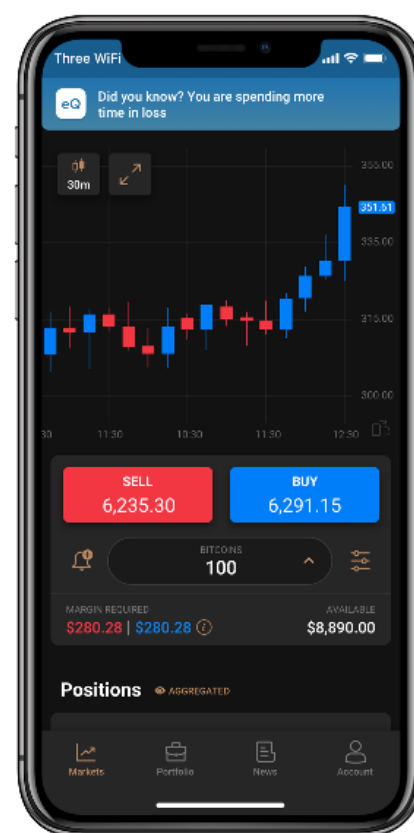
Three WiFi

eQ Did you know? You are spending more time in loss

30m

355.00
351.51
335.00
315.00
300.00

30 11:30 10:30 11:30 12:30

SELL
6,235.30

BUY
6,291.15

BITCOINS
100

MARGIN REQUIRED
$280.28 | $280.28

AVAILABLE
$8,890.00

Positions AGGREGATED

Markets Portfolio News Account